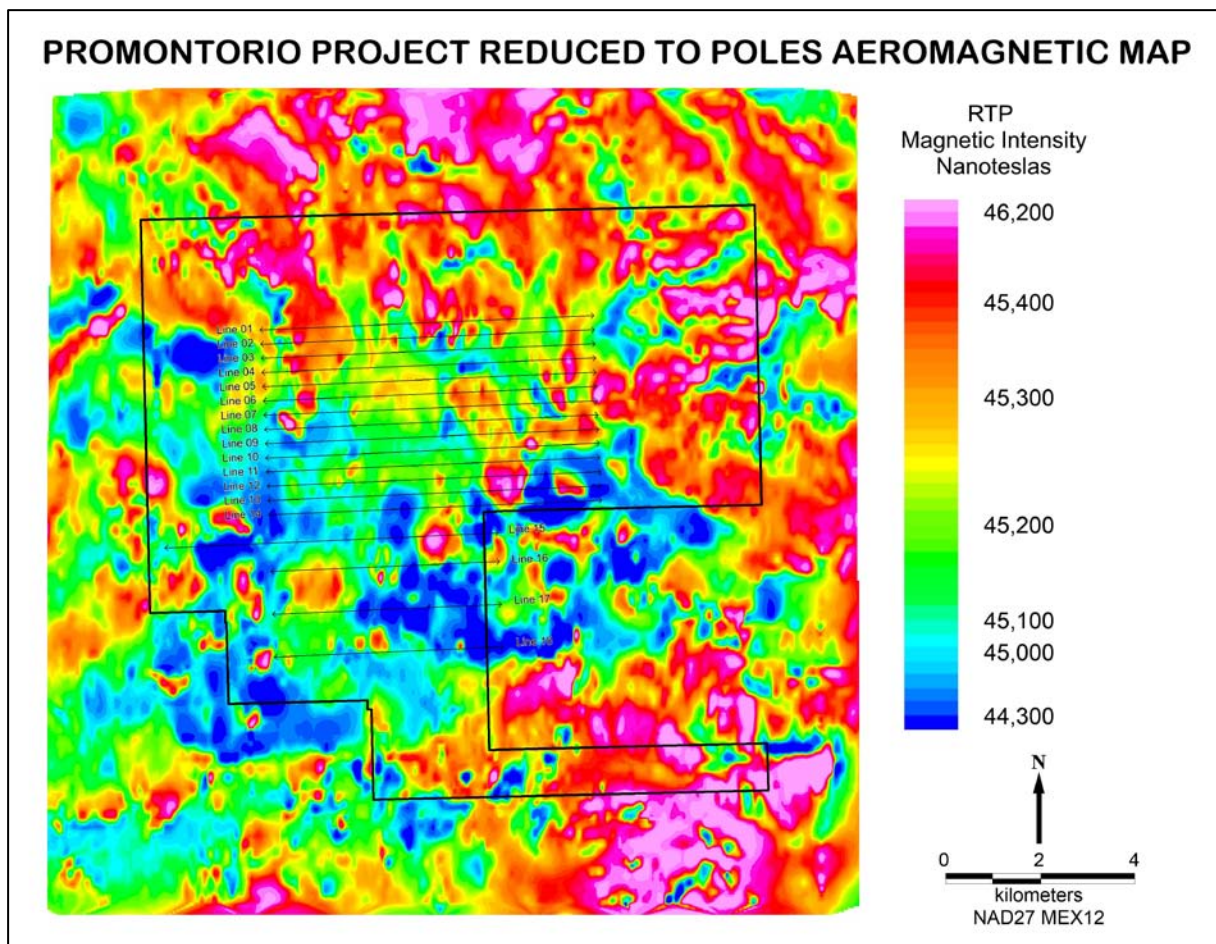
PROMONTORIO PROJECT REDUCED TO POLES AEROMAGNETIC MAP

Line 01
Line 02
Line 03
Line 04
Line 05
Line 06
Line 07
Line 08
Line 09
Line 10
Line 11
Line 12
Line 13
Line 14
Line 15
Line 16
Line 17
Line 18

RTP
Magnetic Intensity
Nanoteslas

46,200
45,400
45,300
45,200
45,100
45,000
44,300

N

0 2 4
kilometers
NAD27 MEX12